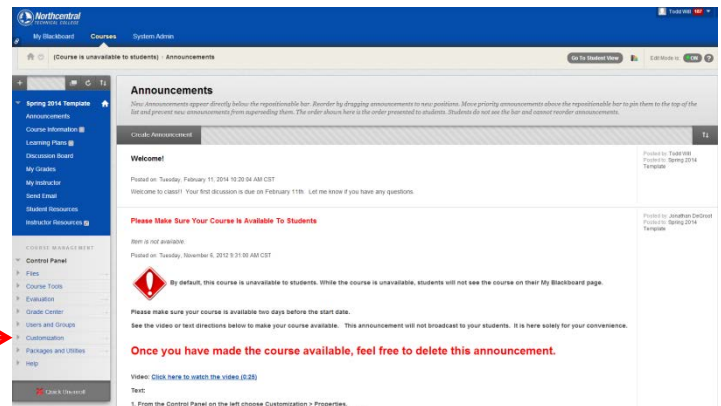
Northcentral TECHNICAL COLLEGE

My Blackboard Courses System Admin

Todd Will 147

(Course is unavailable to students) › Announcements

Go To Student View

Edit Mode is: ON

Spring 2014 Template

Announcements

Course Information

Learning Plans

Discussion Board

My Grades

My Instructor

Send Email

Student Resources

Instructor Resources

COURSE MANAGEMENT

Control Panel

Files

Course Tools

Evaluation

Grade Center

Users and Groups

Customization

Packages and Utilities

Help

Quick Unenroll

Announcements

New Announcements appear directly below the repositionable bar. Reorder by dragging announcements to new positions. Move priority announcements above the repositionable bar to pin them to the top of the list and prevent new announcements from superseding them. The order shown here is the order presented to students. Students do not see the bar and cannot reorder announcements.

Create Announcement

Welcome!

Posted on: Tuesday, February 11, 2014 10:20:04 AM CST

Welcome to class!! Your first discussion is due on February 11th. Let me know if you have any questions.

Posted by: Todd Will
Posted to: Spring 2014 Template

Please Make Sure Your Course Is Available To Students

Item is not available.

Posted on: Tuesday, November 6, 2012 9:31:00 AM CST

Posted by: Jonathon DeGroot
Posted to: Spring 2014 Template

By default, this course is unavailable to students. While the course is unavailable, students will not see the course on their My Blackboard page.

Please make sure your course is available two days before the start date.

See the video or text directions below to make your course available. This announcement will not broadcast to your students. It is here solely for your convenience.

Once you have made the course available, feel free to delete this announcement.

Video: Click here to watch the video (0:25)

Text:

1. From the Control Panel on the left choose Customization > Properties.